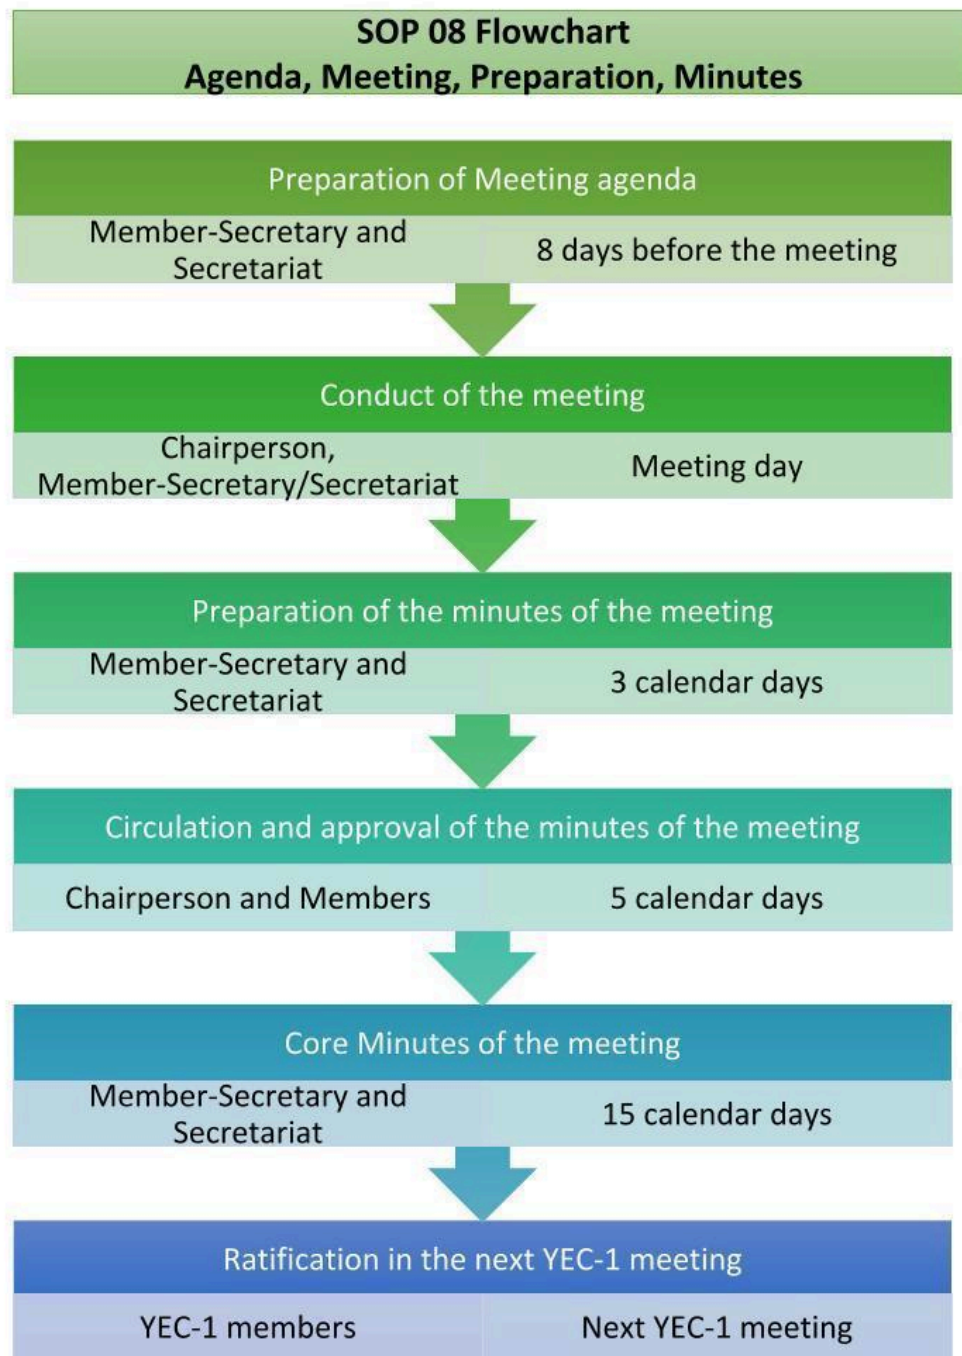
SOP 08 Flowchart
Agenda, Meeting, Preparation, Minutes

Preparation of Meeting agenda

Member-Secretary and Secretariat

8 days before the meeting

Conduct of the meeting

Chairperson, Member-Secretary/Secretariat

Meeting day

Preparation of the minutes of the meeting

Member-Secretary and Secretariat

3 calendar days

Circulation and approval of the minutes of the meeting

Chairperson and Members

5 calendar days

Core Minutes of the meeting

Member-Secretary and Secretariat

15 calendar days

Ratification in the next YEC-1 meeting

YEC-1 members

Next YEC-1 meeting